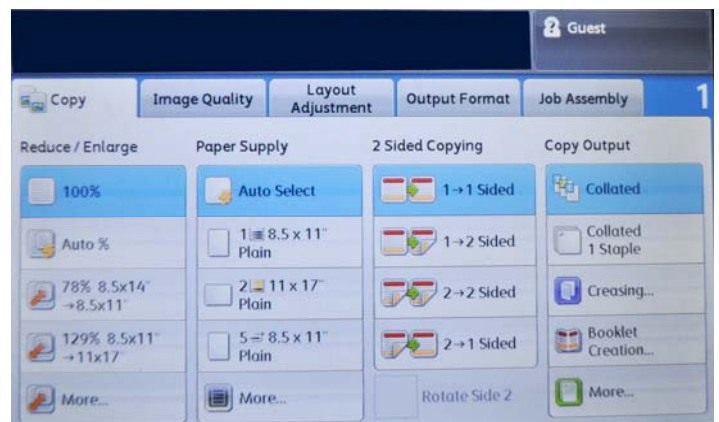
Guest

Copy
Image Quality
Layout Adjustment
Output Format
Job Assembly
1

Reduce / Enlarge
100%
Auto %
78% 8.5x14" →8.5x11"
129% 8.5x11" →11x17"
More...

Paper Supply
Auto Select
1 8.5 x 11" Plain
2 11 x 17" Plain
5 8.5 x 11" Plain
More...

2 Sided Copying
1→1 Sided
1→2 Sided
2→2 Sided
2→1 Sided
Rotate Side 2

Copy Output
Collated
Collated 1 Staple
Creasing...
Booklet Creation...
More...